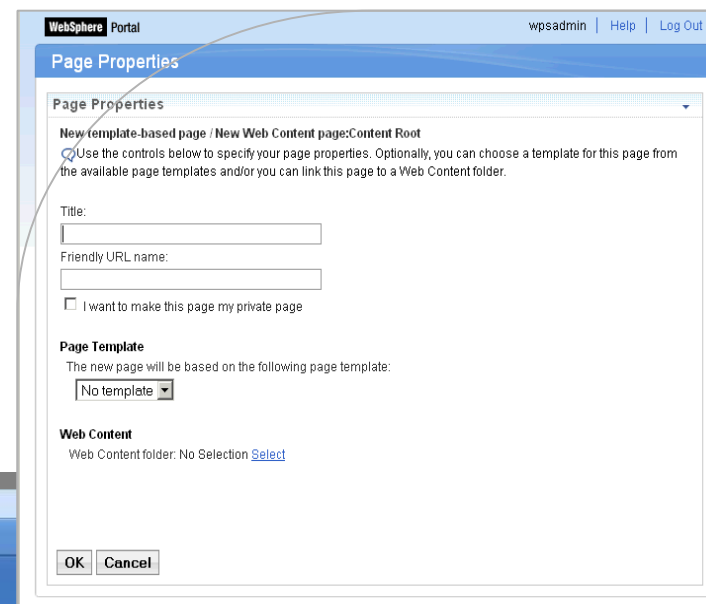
WebSphere Portal

wpsadmin | Help | Log Out

Page Properties

Page Properties

New template-based page / New Web Content page:Content Root

Use the controls below to specify your page properties. Optionally, you can choose a template for this page from the available page templates and/or you can link this page to a Web Content folder.

Title:

Friendly URL name:

I want to make this page my private page

Page Template

The new page will be based on the following page template:

No template

Web Content

Web Content folder: No Selection Select

OK Cancel